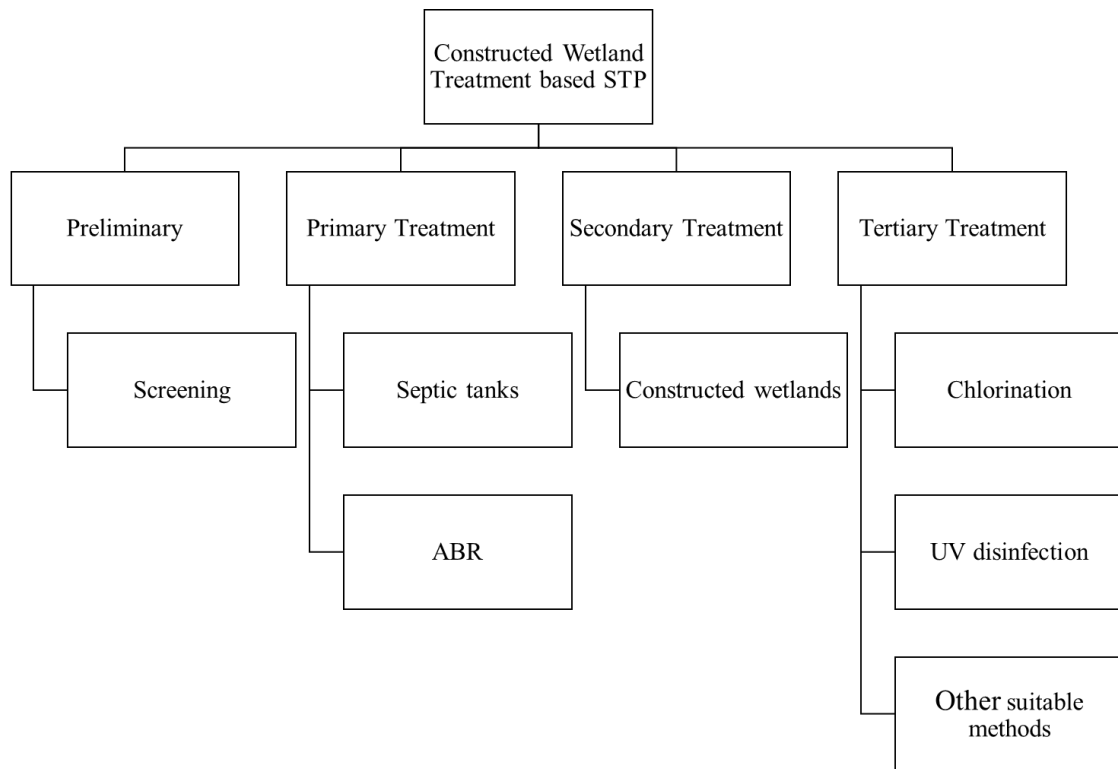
Constructed Wetland Treatment based STP

Preliminary

Screening

Primary Treatment

Septic tanks

ABR

Secondary Treatment

Constructed wetlands

Tertiary Treatment

Chlorination

UV disinfection

Other suitable methods